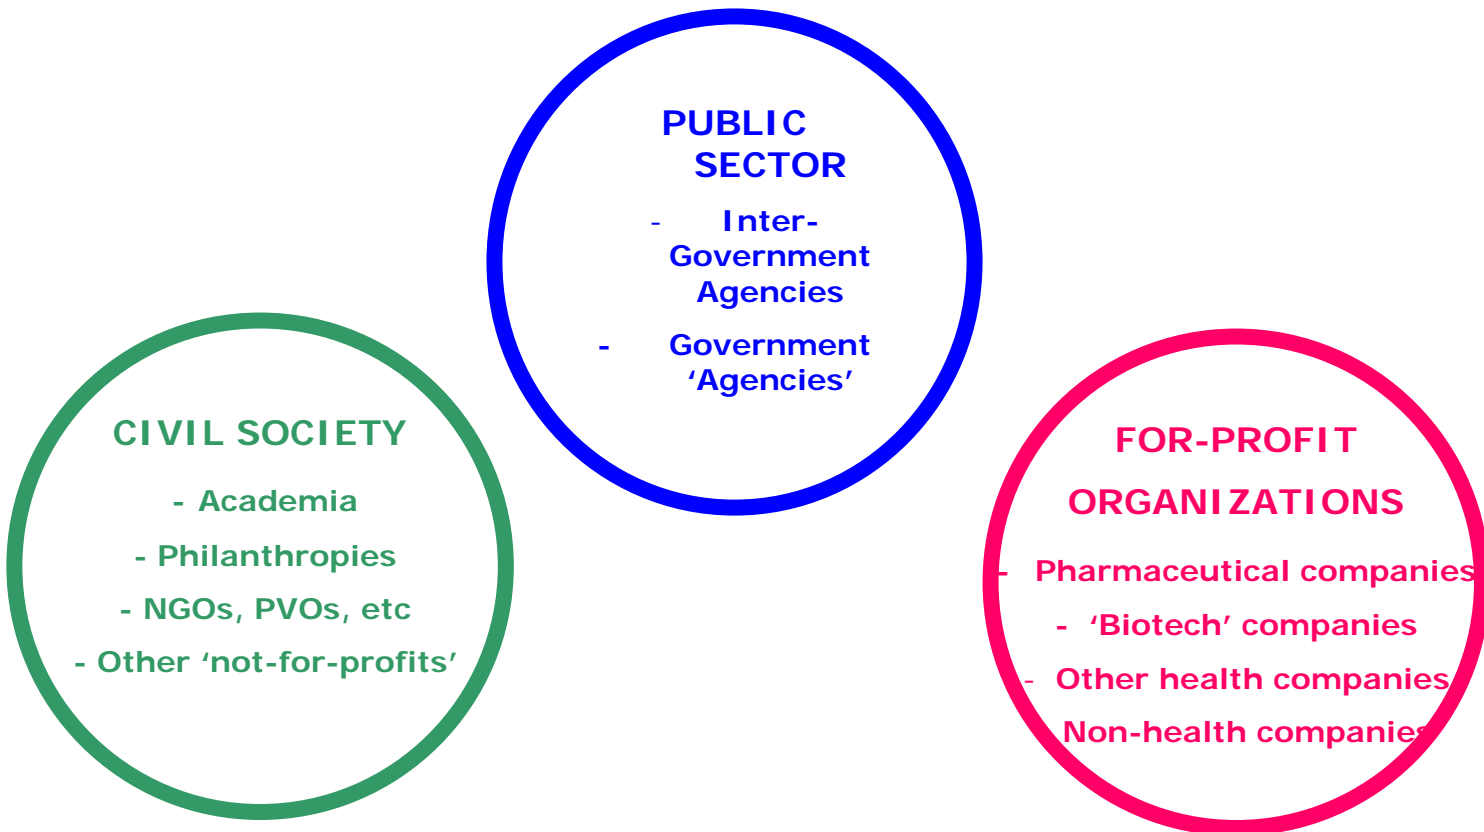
PUBLIC SECTOR

- Inter-Government Agencies

- Government 'Agencies'

CIVIL SOCIETY

- Academia

- Philanthropies

- NGOs, PVOs, etc

- Other 'not-for-profits'

FOR-PROFIT ORGANIZATIONS

- Pharmaceutical companies

- 'Biotech' companies

- Other health companies

Non-health companies